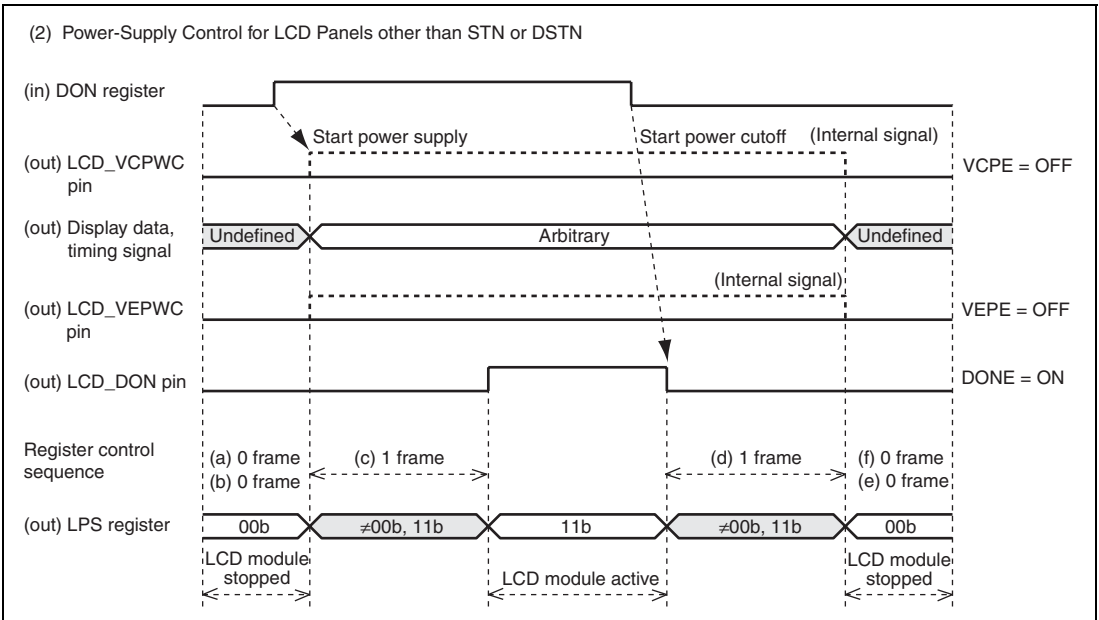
(2) Power-Supply Control for LCD Panels other than STN or DSTN

(in) DON register

Start power supply

Start power cutoff

(Internal signal)

(out) LCD_VCPWC pin

VCPE = OFF

(out) Display data, timing signal

Undefined

Arbitrary

Undefined

(Internal signal)

(out) LCD_VEPWC pin

VEPE = OFF

(out) LCD_DON pin

DONE = ON

Register control sequence

(a) 0 frame
(b) 0 frame

(c) 1 frame

(d) 1 frame

(f) 0 frame
(e) 0 frame

(out) LPS register

00b

$\neq$00b, 11b

11b

$\neq$00b, 11b

00b

LCD module stopped

LCD module active

LCD module stopped